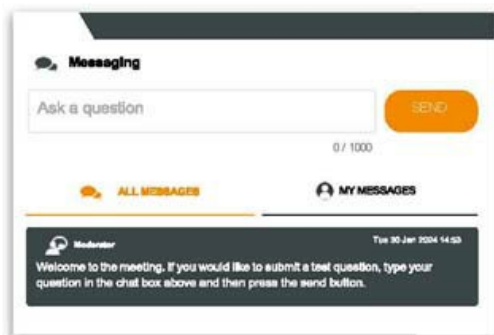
Messaging

Ask a question

SEND

0 / 1000

ALL MESSAGES

MY MESSAGES

Moderator

Tue 30 Jan 2024 14:53

Welcome to the meeting. If you would like to submit a test question, type your question in the chat box above and then press the send button.